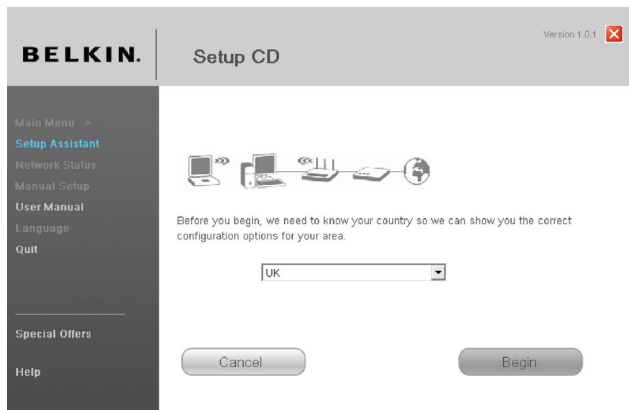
BELKIN.

Setup CD

Version 1.0.1

Main Menu >
Setup Assistant
Network Status
Manual Setup
User Manual
Language
Quit

Special Offers

Help

Before you begin, we need to know your country so we can show you the correct configuration options for your area.

UK

Cancel

Begin